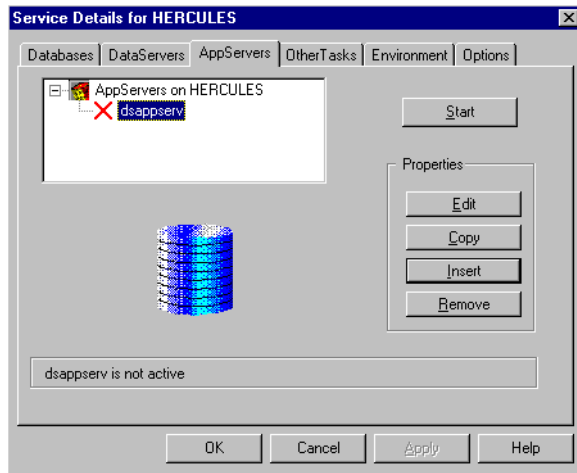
Service Details for HERCULES

Databases | DataServers | AppServers | OtherTasks | Environment | Options

AppServers on HERCULES
dsappserv

Start

Properties

Edit

Copy

Insert

Remove

dsappserv is not active

OK

Cancel

Apply

Help